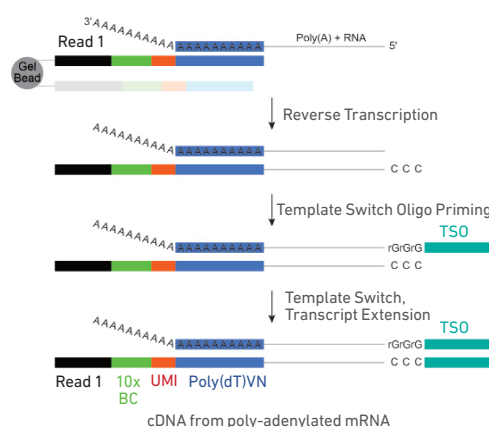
3' AAAAAAAAAAA AAAAAAAAAAAAAA

Read 1

Poly(A) + RNA

5'

Gel Bead

Reverse Transcription

AAAAAAAAAAA AAAAAAAAAAAAAA

C C C

Template Switch Oligo Priming

AAAAAAAAAAA AAAAAAAAAAAAAA

rGrGrG

TSO

C C C

Template Switch, Transcript Extension

AAAAAAAAAAA AAAAAAAAAAAAAA

TSO

rGrGrG

C C C

Read 1

10x BC

UMI

Poly(dT)VN

cDNA from poly-adenylated mRNA